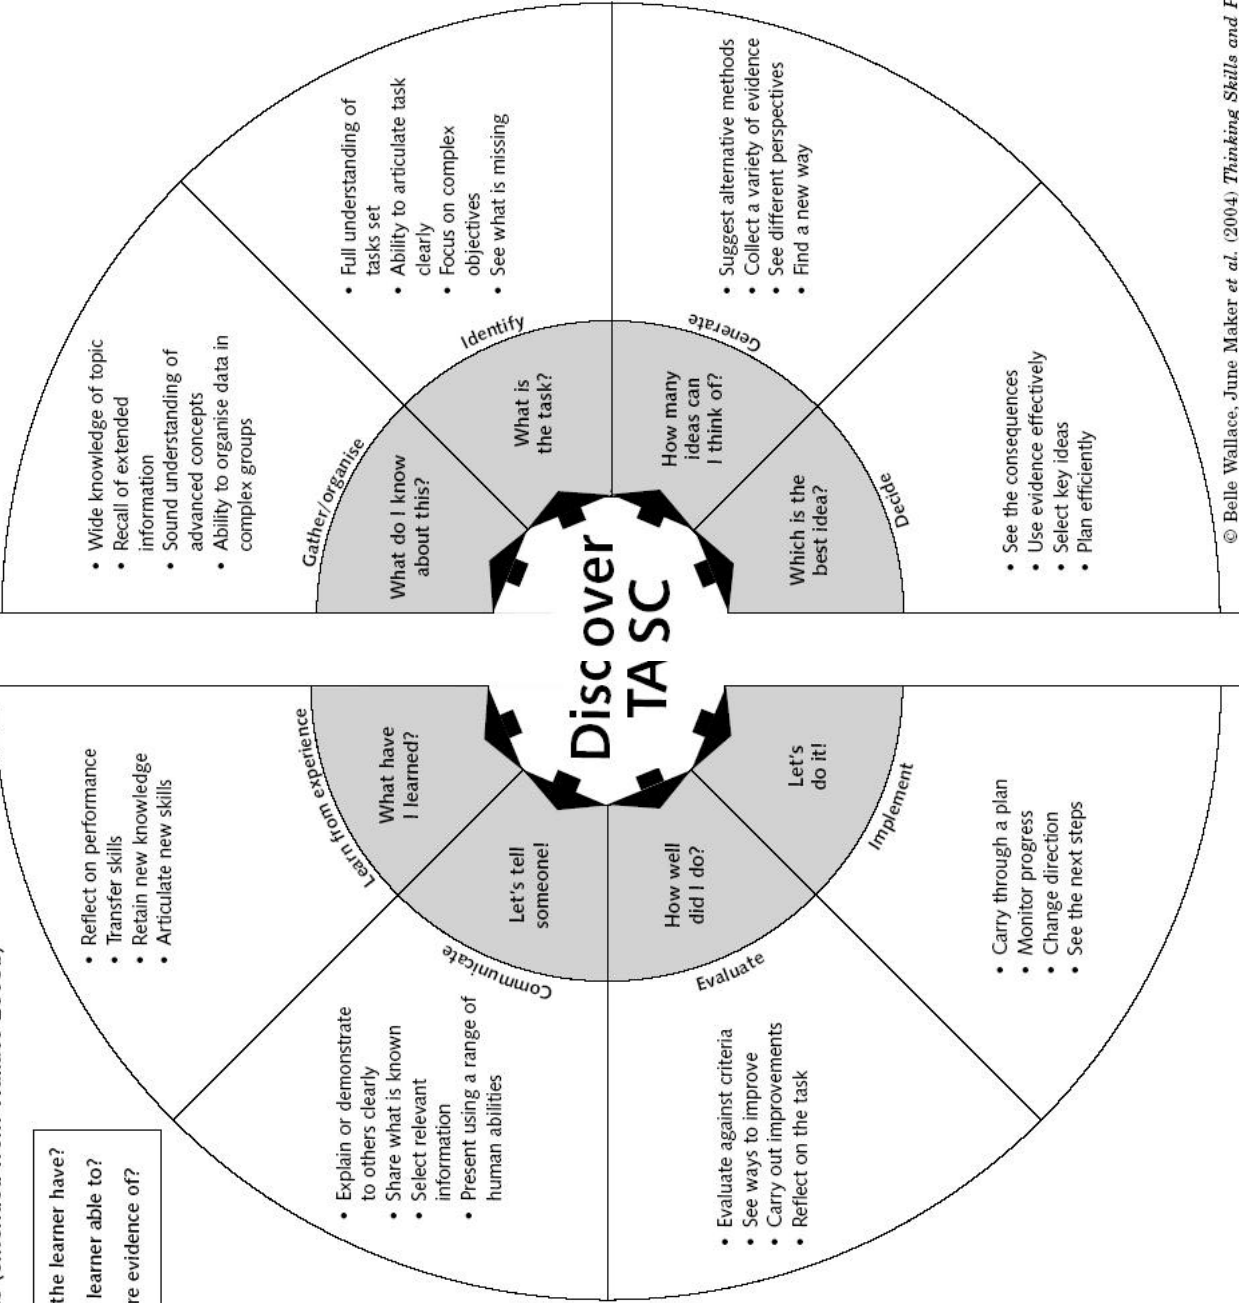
Discover TASC

Gather/organise
What do I know about this?
• Wide knowledge of topic
• Recall of extended information
• Sound understanding of advanced concepts
• Ability to organise data in complex groups

Identify
What is the task?
• Full understanding of tasks set
• Ability to articulate task clearly
• Focus on complex objectives
• See what is missing

Generate
How many ideas can I think of?
• Suggest alternative methods
• Collect a variety of evidence
• See different perspectives
• Find a new way

Decide
Which is the best idea?
• See the consequences
• Use evidence effectively
• Select key ideas
• Plan efficiently

Implement
Let's do it!
• Carry through a plan
• Monitor progress
• Change direction
• See the next steps

Evaluate
How well did I do?
• Evaluate against criteria
• See ways to improve
• Carry out improvements
• Reflect on the task

Communicate
Let's tell someone!
• Explain or demonstrate to others clearly
• Share what is known
• Select relevant information
• Present using a range of human abilities

Learn from experience
What have I learned?
• Reflect on performance
• Transfer skills
• Retain new knowledge
• Articulate new skills

the learner have?
learner able to?
re evidence of?

© Belle Wallace, June Maker et al. (2004) Thinking Skills and P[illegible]